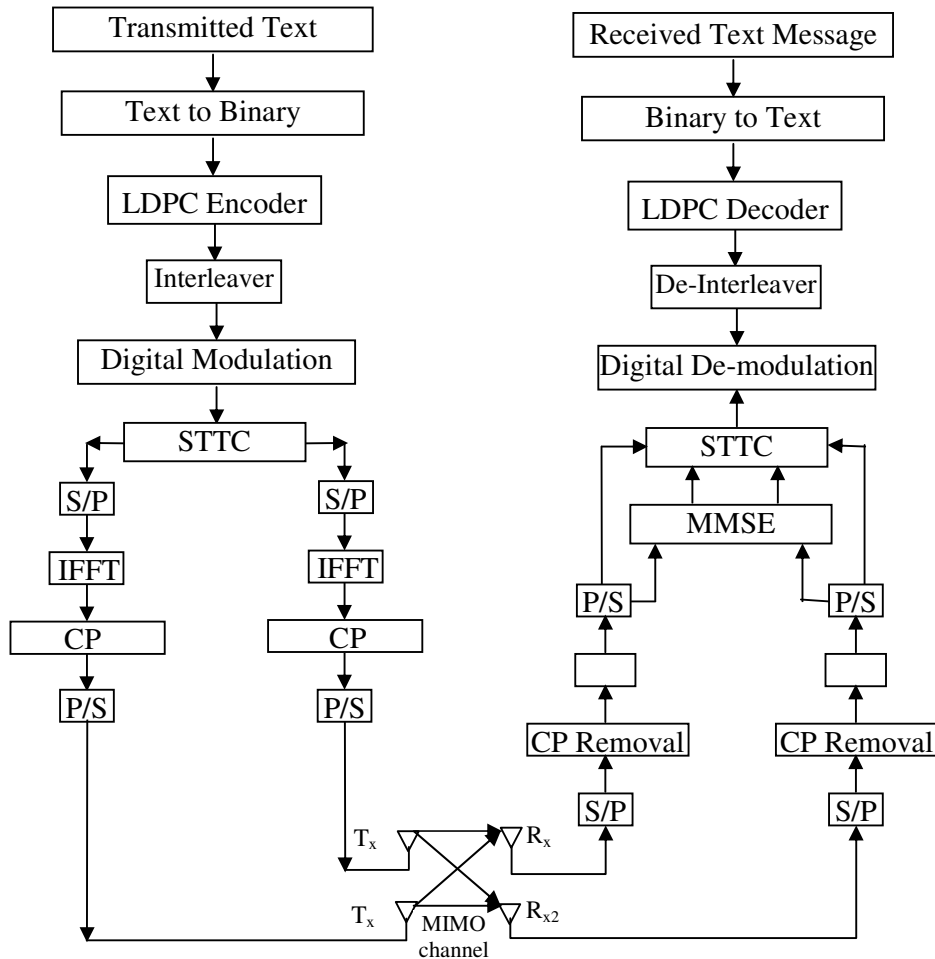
Transmitted Text
Text to Binary
LDPC Encoder
Interleaver
Digital Modulation
STTC
S/P
IFFT
CP
P/S
S/P
IFFT
CP
P/S
$T_x$
$T_x$
MIMO channel
$R_x$
$R_{x2}$
Received Text Message
Binary to Text
LDPC Decoder
De-Interleaver
Digital De-modulation
STTC
MMSE
P/S
P/S
CP Removal
CP Removal
S/P
S/P